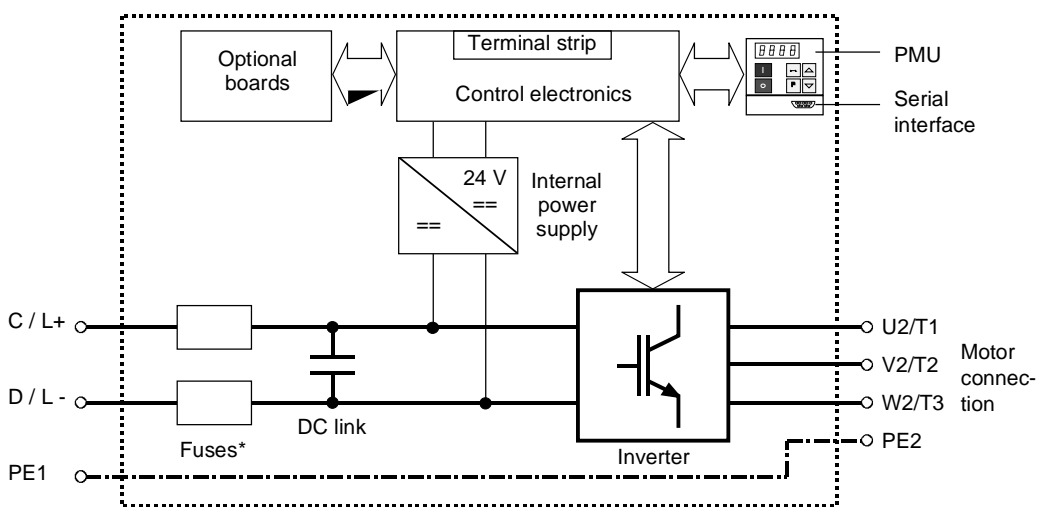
Optional boards

Terminal strip

Control electronics

8888

I

o

P

PMU

Serial interface

24 V

==

==

Internal power supply

C / L+

D / L -

PE1

Fuses*

DC link

Inverter

U2/T1

V2/T2

W2/T3

PE2

Motor connection